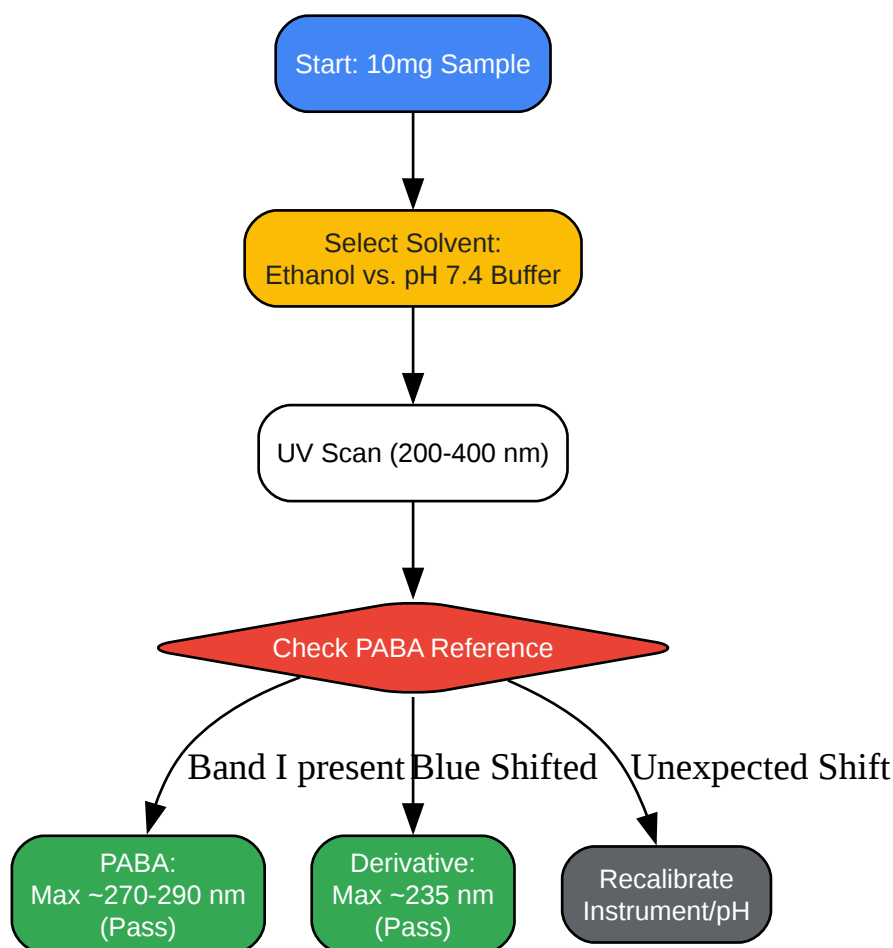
Start: 10mg Sample

Select Solvent:
Ethanol vs. pH 7.4 Buffer

UV Scan (200-400 nm)

Check PABA Reference

Band I present

Blue Shifted

Unexpected Shift

PABA:
Max ~270-290 nm
(Pass)

Derivative:
Max ~235 nm
(Pass)

Recalibrate
Instrument/pH